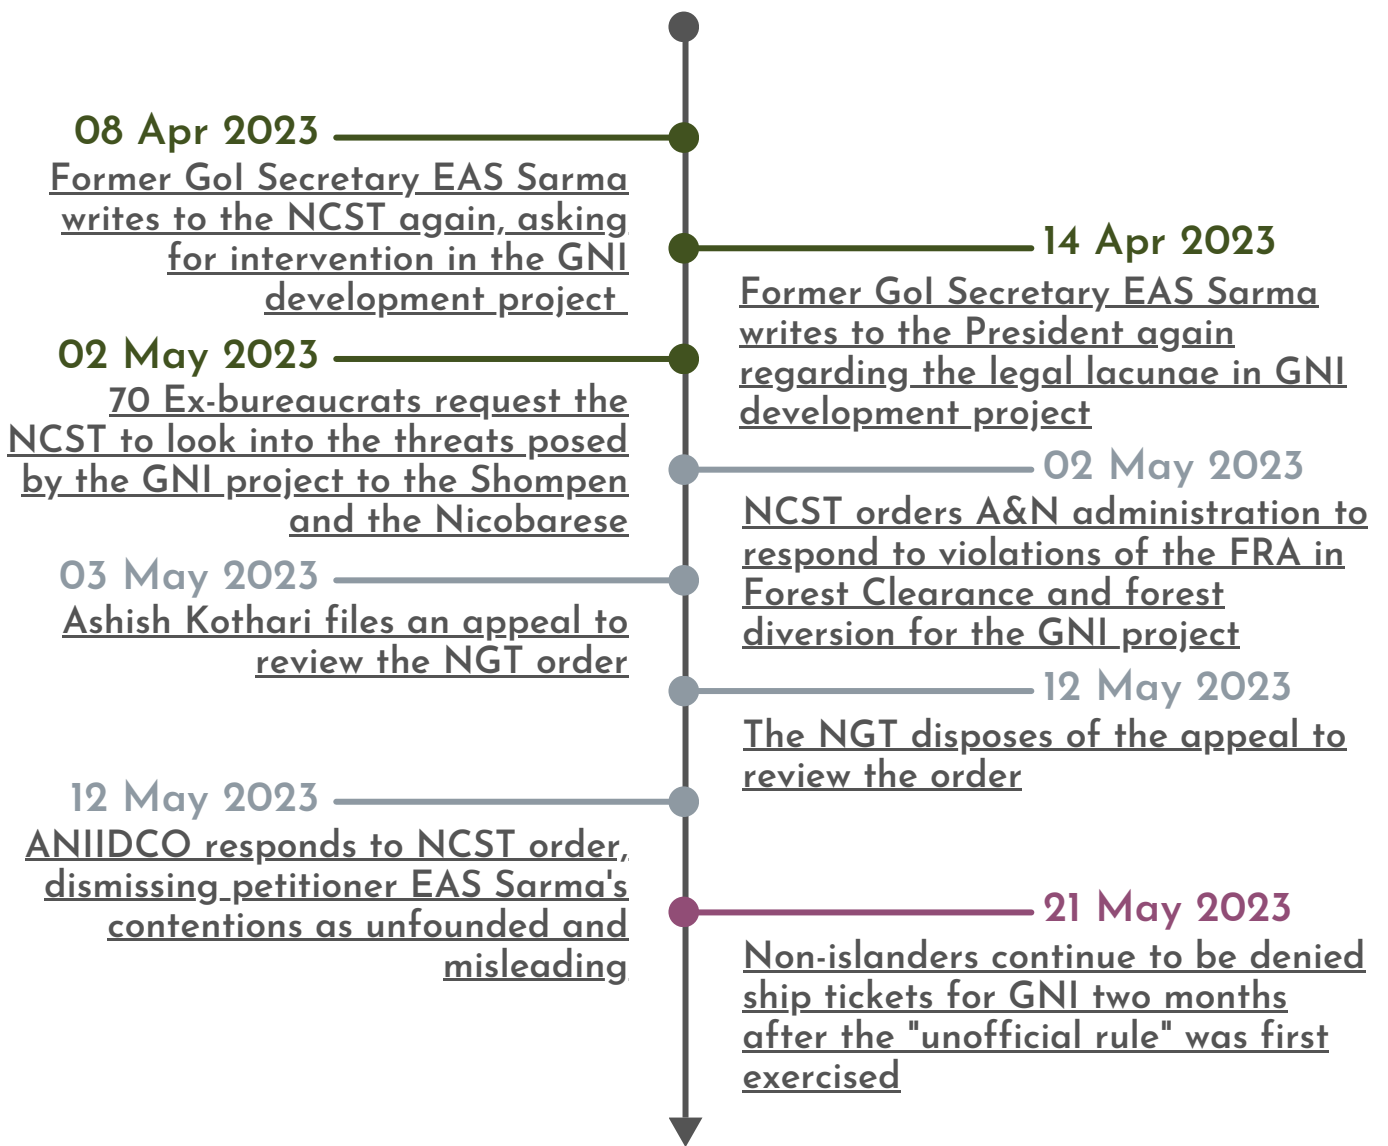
08 Apr 2023
Former GoI Secretary EAS Sarma writes to the NCST again, asking for intervention in the GNI development project

14 Apr 2023
Former GoI Secretary EAS Sarma writes to the President again regarding the legal lacunae in GNI development project

02 May 2023
70 Ex-bureaucrats request the NCST to look into the threats posed by the GNI project to the Shompen and the Nicobarese

02 May 2023
NCST orders A&N administration to respond to violations of the FRA in Forest Clearance and forest diversion for the GNI project

03 May 2023
Ashish Kothari files an appeal to review the NGT order

12 May 2023
The NGT disposes of the appeal to review the order

12 May 2023
ANIIDCO responds to NCST order, dismissing petitioner EAS Sarma's contentions as unfounded and misleading

21 May 2023
Non-islanders continue to be denied ship tickets for GNI two months after the "unofficial rule" was first exercised